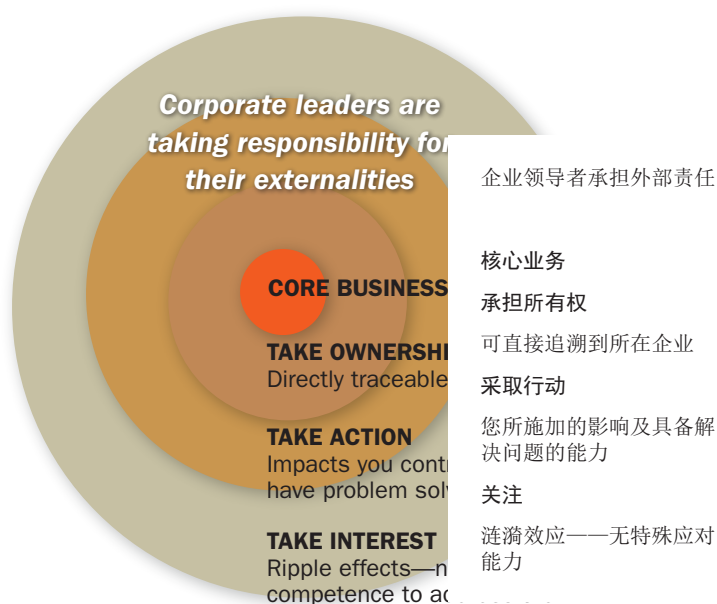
Corporate leaders are taking responsibility for their externalities

CORE BUSINESS

TAKE OWNERSHI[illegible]
Directly traceable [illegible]

TAKE ACTION
Impacts you contr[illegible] have problem solv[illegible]

TAKE INTEREST
Ripple effects—n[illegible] competence to a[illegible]

企业领导者承担外部责任

核心业务

承担所有权

可直接追溯到所在企业

采取行动

您所施加的影响及具备解决问题的能力

关注

涟漪效应——无特殊应对能力